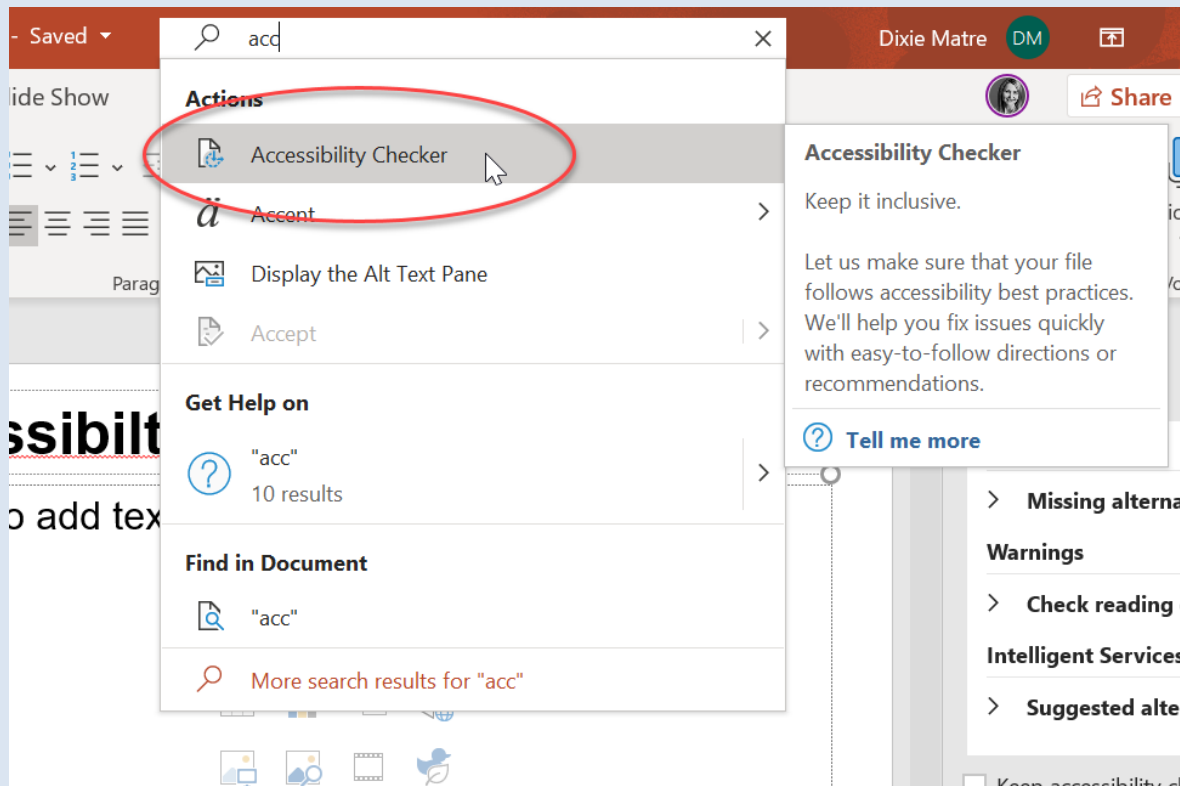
- Saved
acc
Dixie Matre DM
lide Show
Share
Parag
Actions
Accessibility Checker
Accent
Display the Alt Text Pane
Accept
Get Help on
"acc"
10 results
Find in Document
"acc"
More search results for "acc"
Accessibility Checker
Keep it inclusive.

Let us make sure that your file follows accessibility best practices. We'll help you fix issues quickly with easy-to-follow directions or recommendations.
Tell me more
ssibilt
o add tex
Missing alterna
Warnings
Check reading
Intelligent Services
Suggested alte
Keep accessibility